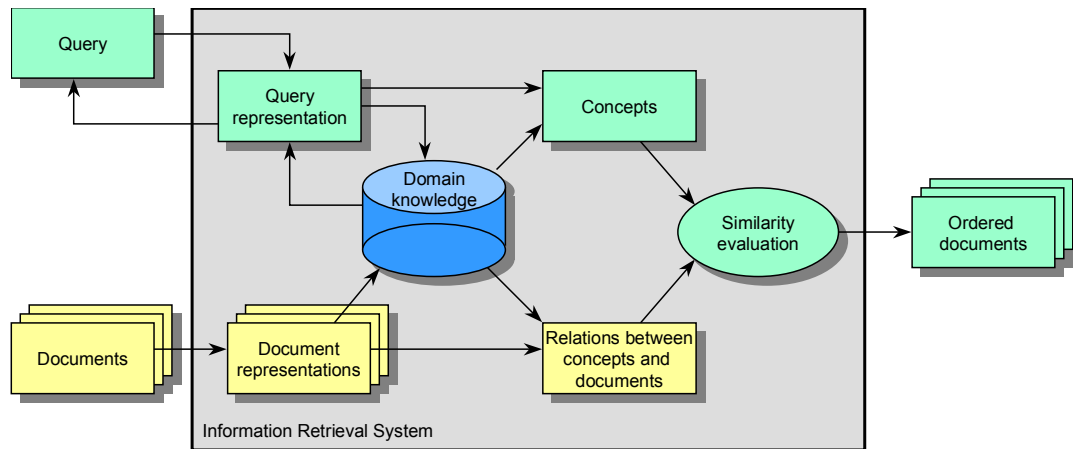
Query

Query representation

Concepts

Domain knowledge

Similarity evaluation

Ordered documents

Documents

Document representations

Relations between concepts and documents

Information Retrieval System